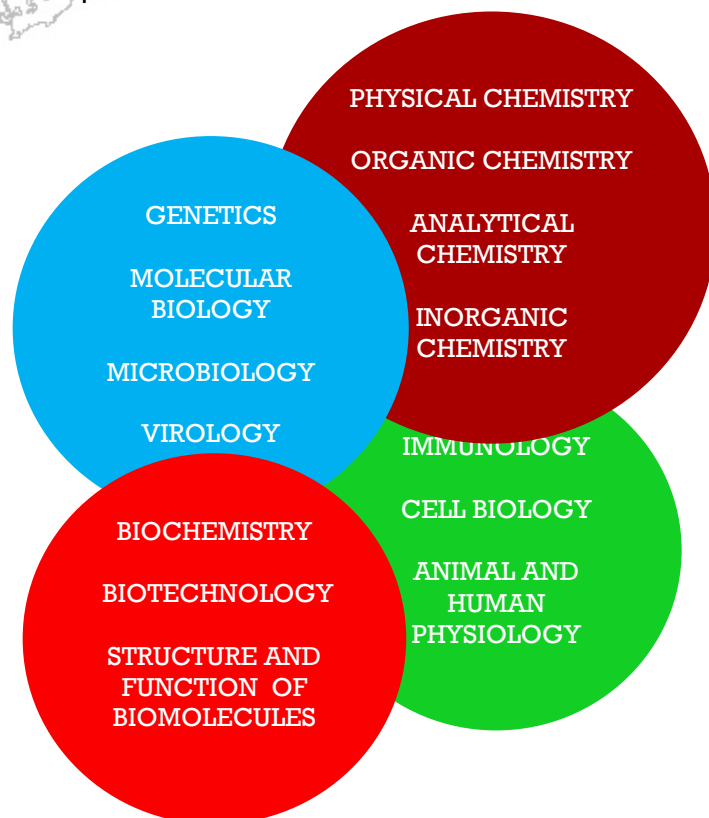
PHYSICAL CHEMISTRY

ORGANIC CHEMISTRY

ANALYTICAL CHEMISTRY

INORGANIC CHEMISTRY

GENETICS

MOLECULAR BIOLOGY

MICROBIOLOGY

VIROLOGY

IMMUNOLOGY

CELL BIOLOGY

ANIMAL AND HUMAN PHYSIOLOGY

BIOCHEMISTRY

BIOTECHNOLOGY

STRUCTURE AND FUNCTION OF BIOMOLECULES